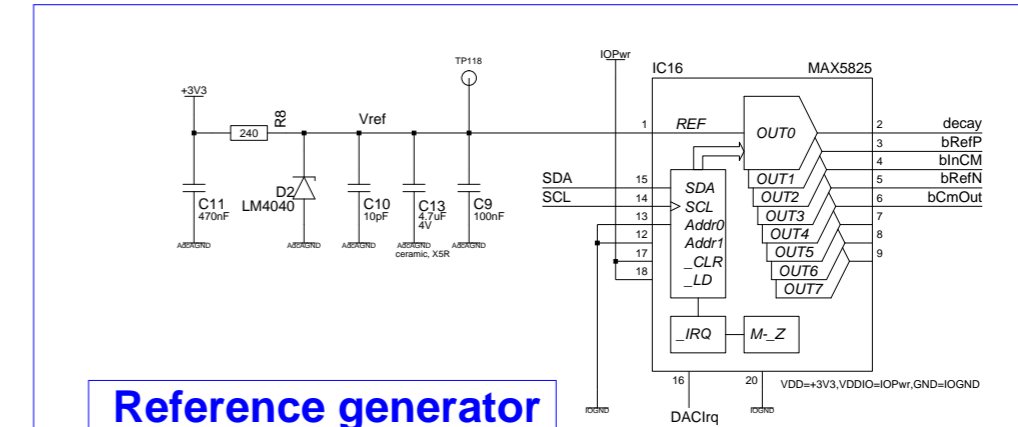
+3V3
240
R8
Vref
TP118
IOPwr
IC16
MAX5825
1
REF
OUT0
2
decay
3
bRefP
4
bInCM
5
bRefN
6
bCmOut
7
8
9
SDA
SCL
15
14
13
12
17
18
SDA
SCL
Addr0
Addr1
_CLR
_LD
OUT1
OUT2
OUT3
OUT4
OUT5
OUT6
OUT7
C11
470nF
D2
LM4040
C10
10pF
C13
4.7uF
4V
C9
100nF
AdcAGND
AdcAGND
AdcAGND
AdcAGND
ceramic, X5R
AdcAGND
_IRQ
M-_Z
16
20
VDD=+3V3,VDDIO=IOPwr,GND=IOGND
IOGND
IOGND
DACIrq
Reference generator